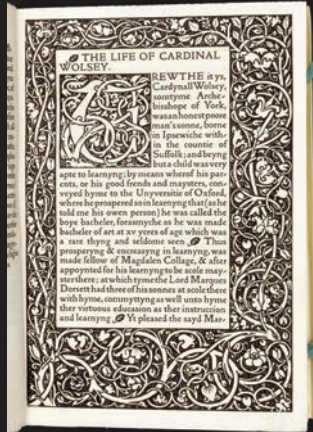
THE LIFE OF CARDINAL WOLSEY.

TREWTHE it ys, Cardynall Wolsey, somtyme Archebisshope of York, was an honest poore man's sonne, borne in Ipswiche within the countie of Suffolk; and beyng but a child was very apte to learnyng; by means wherof his parents, or his good frends and maysters, conveyed hyme to the Unyversitie of Oxford, where he prospered so in learnyng that (as he told me his owen person) he was called the boye bacheler, forasmyche as he was made bacheler of art at xv yeres of age which was a rare thyng and seldome seen. Thus prosperyng & encreasyng in learnyng, was made fellow of Magdalen Collage, & after appoynted for his learnyng to be scole mayster there; at which tyme the Lord Marques Dorsett had thre of his sonnes at scole there with hyme, commyttyng as well unto hyme ther virtuous educasion as ther instruccion and learnyng. Yt pleased the sayd Mar-